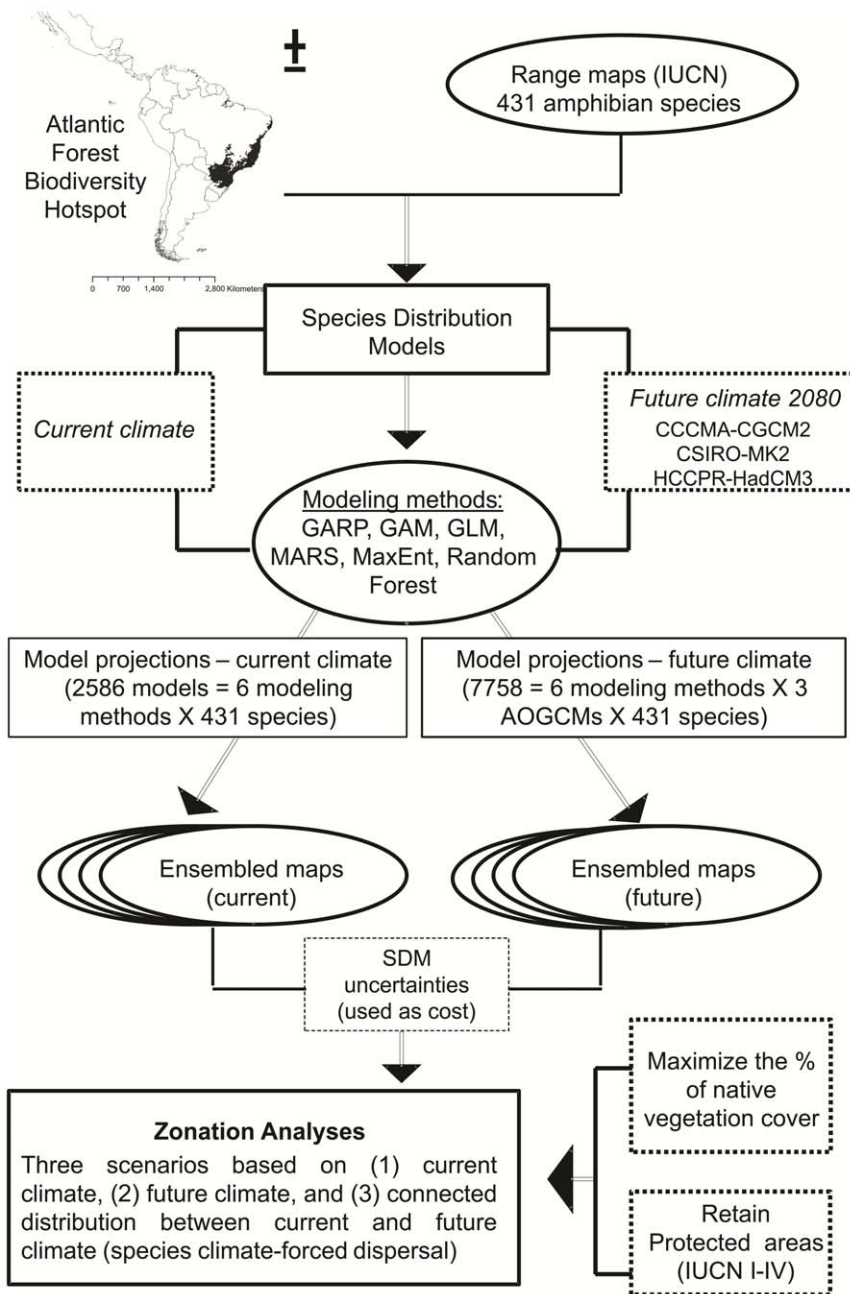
Atlantic Forest Biodiversity Hotspot

0 700 1,400 2,800 Kilometers

Range maps (IUCN) 431 amphibian species

Species Distribution Models

Current climate

Future climate 2080
CCCMA-CGCM2
CSIRO-MK2
HCCPR-HadCM3

Modeling methods:
GARP, GAM, GLM, MARS, MaxEnt, Random Forest

Model projections – current climate (2586 models = 6 modeling methods X 431 species)

Model projections – future climate (7758 = 6 modeling methods X 3 AOGCMs X 431 species)

Ensembled maps (current)

Ensembled maps (future)

SDM uncertainties (used as cost)

Zonation Analyses
Three scenarios based on (1) current climate, (2) future climate, and (3) connected distribution between current and future climate (species climate-forced dispersal)

Maximize the % of native vegetation cover

Retain Protected areas (IUCN I-IV)